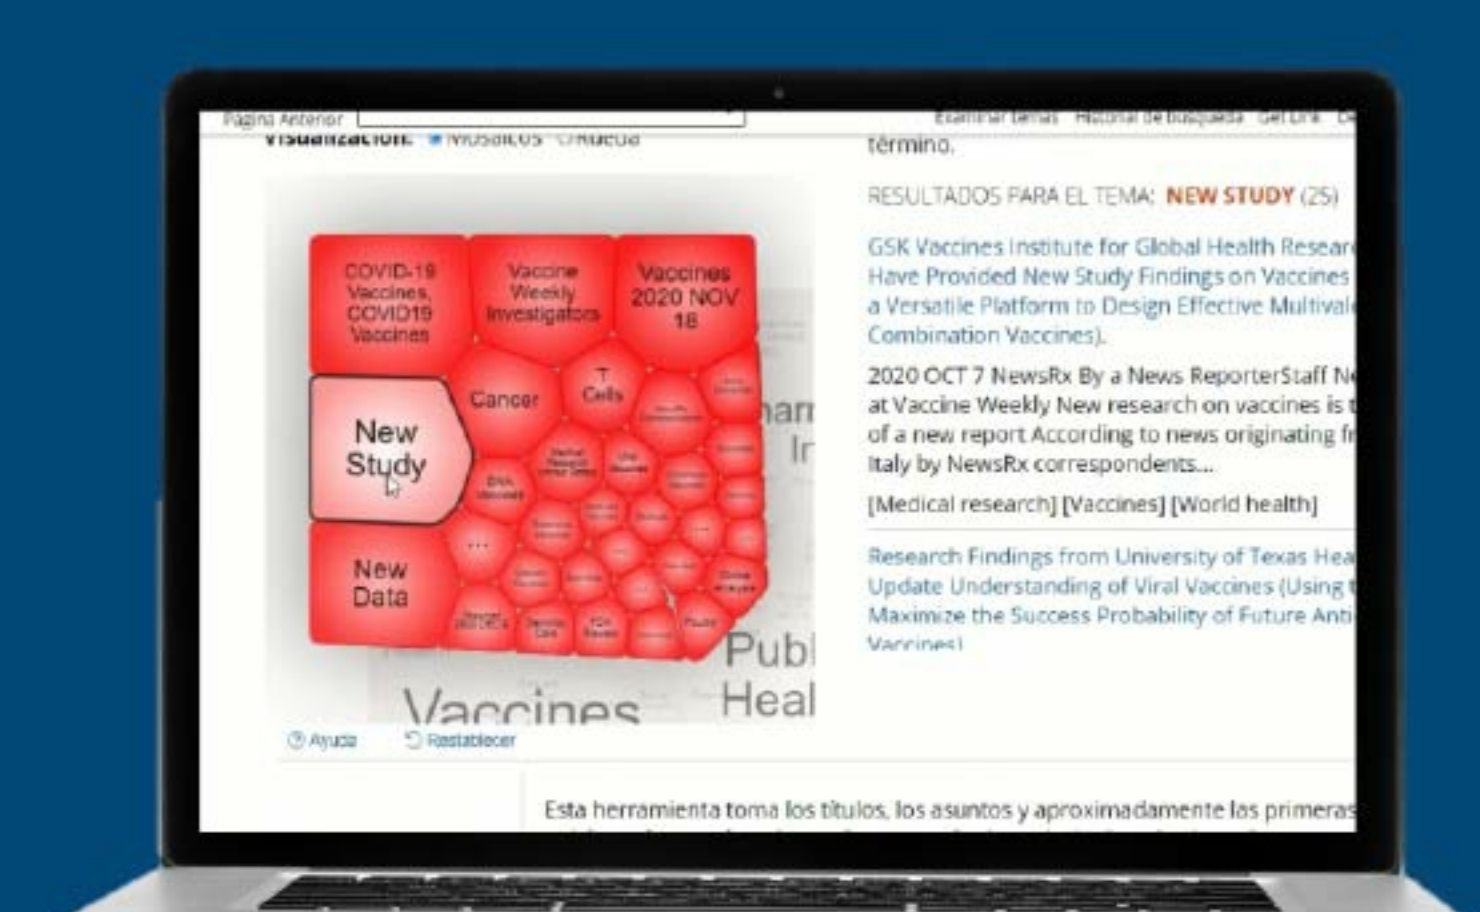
Página Anterior

Examinar temas Historial de búsqueda Get Link

Visualización: Mosaicos Rueda

término.

RESULTADOS PARA EL TEMA: NEW STUDY (25)

GSK Vaccines Institute for Global Health Resear Have Provided New Study Findings on Vaccines a Versatile Platform to Design Effective Multival Combination Vaccines).

2020 OCT 7 NewsRx By a News ReporterStaff N at Vaccine Weekly New research on vaccines is of a new report According to news originating f Italy by NewsRx correspondents...

[Medical research] [Vaccines] [World health]

Research Findings from University of Texas Hea Update Understanding of Viral Vaccines (Using Maximize the Success Probability of Future Anti Vaccines)

COVID-19 Vaccines, COVID19 Vaccines

Vaccine Weekly Investigators

Vaccines 2020 NOV 18

New Study

Cancer

T Cells

DNA Vaccines

...

New Data

harr

In

Publ

Heal

Vaccines

Ayuda

Restablecer

Esta herramienta toma los títulos, los asuntos y aproximadamente las primeras